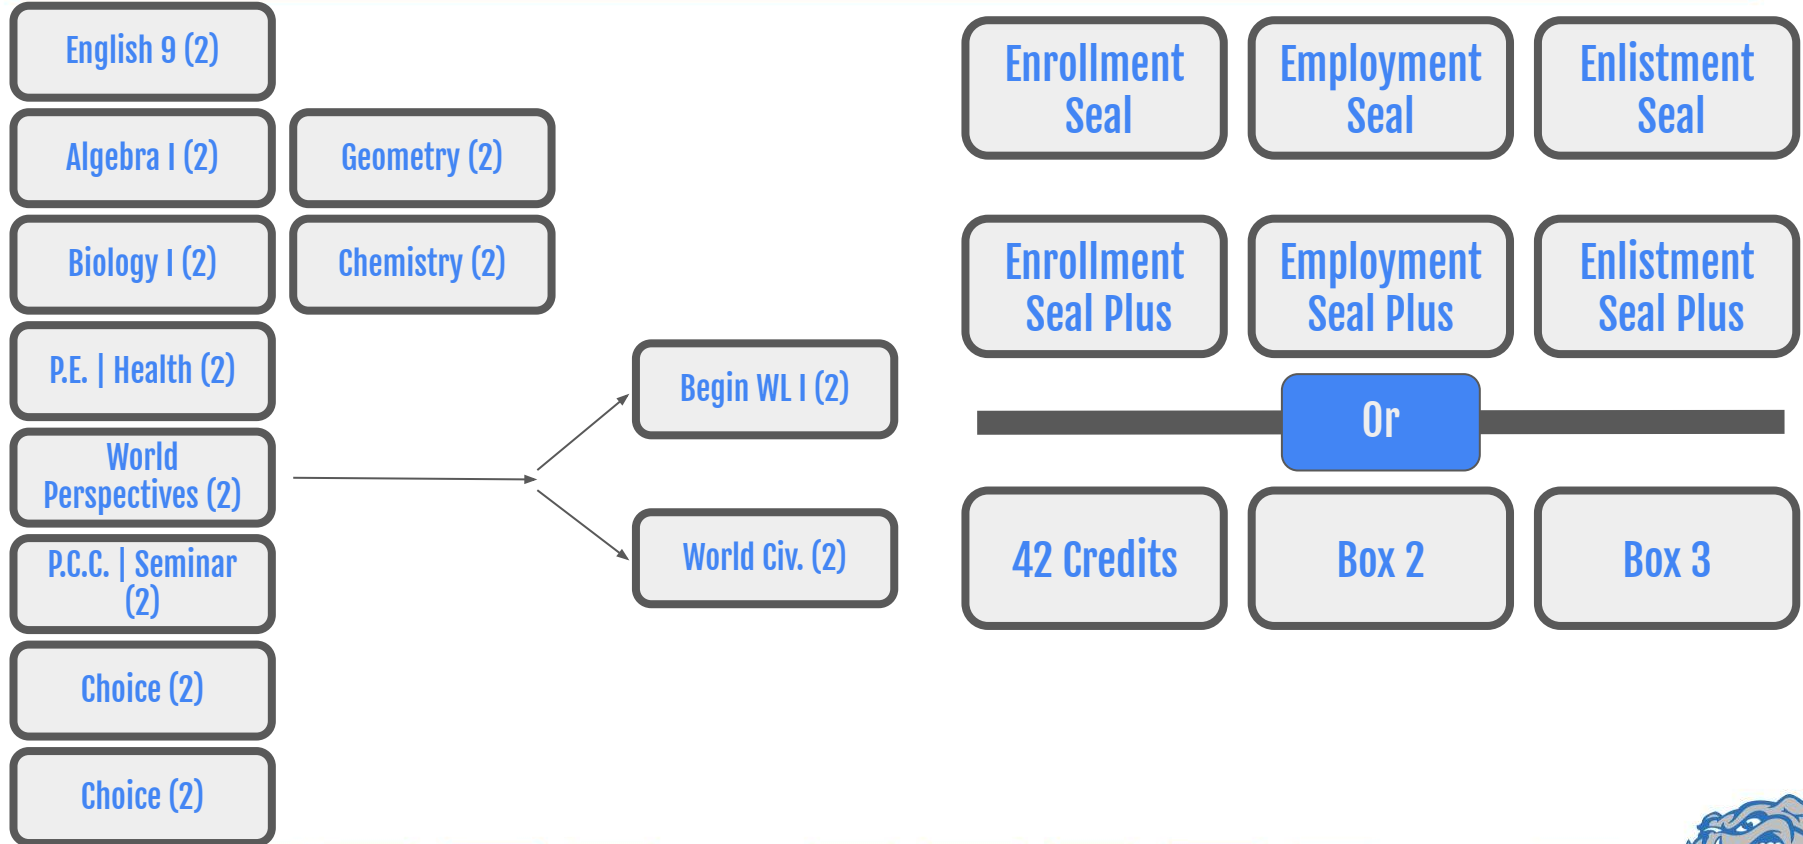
English 9 (2)

Algebra I (2)

Geometry (2)

Biology I (2)

Chemistry (2)

P.E. | Health (2)

World Perspectives (2)

Begin WL I (2)

World Civ. (2)

P.C.C. | Seminar (2)

Choice (2)

Choice (2)

Enrollment Seal

Employment Seal

Enlistment Seal

Enrollment Seal Plus

Employment Seal Plus

Enlistment Seal Plus

Or

42 Credits

Box 2

Box 3